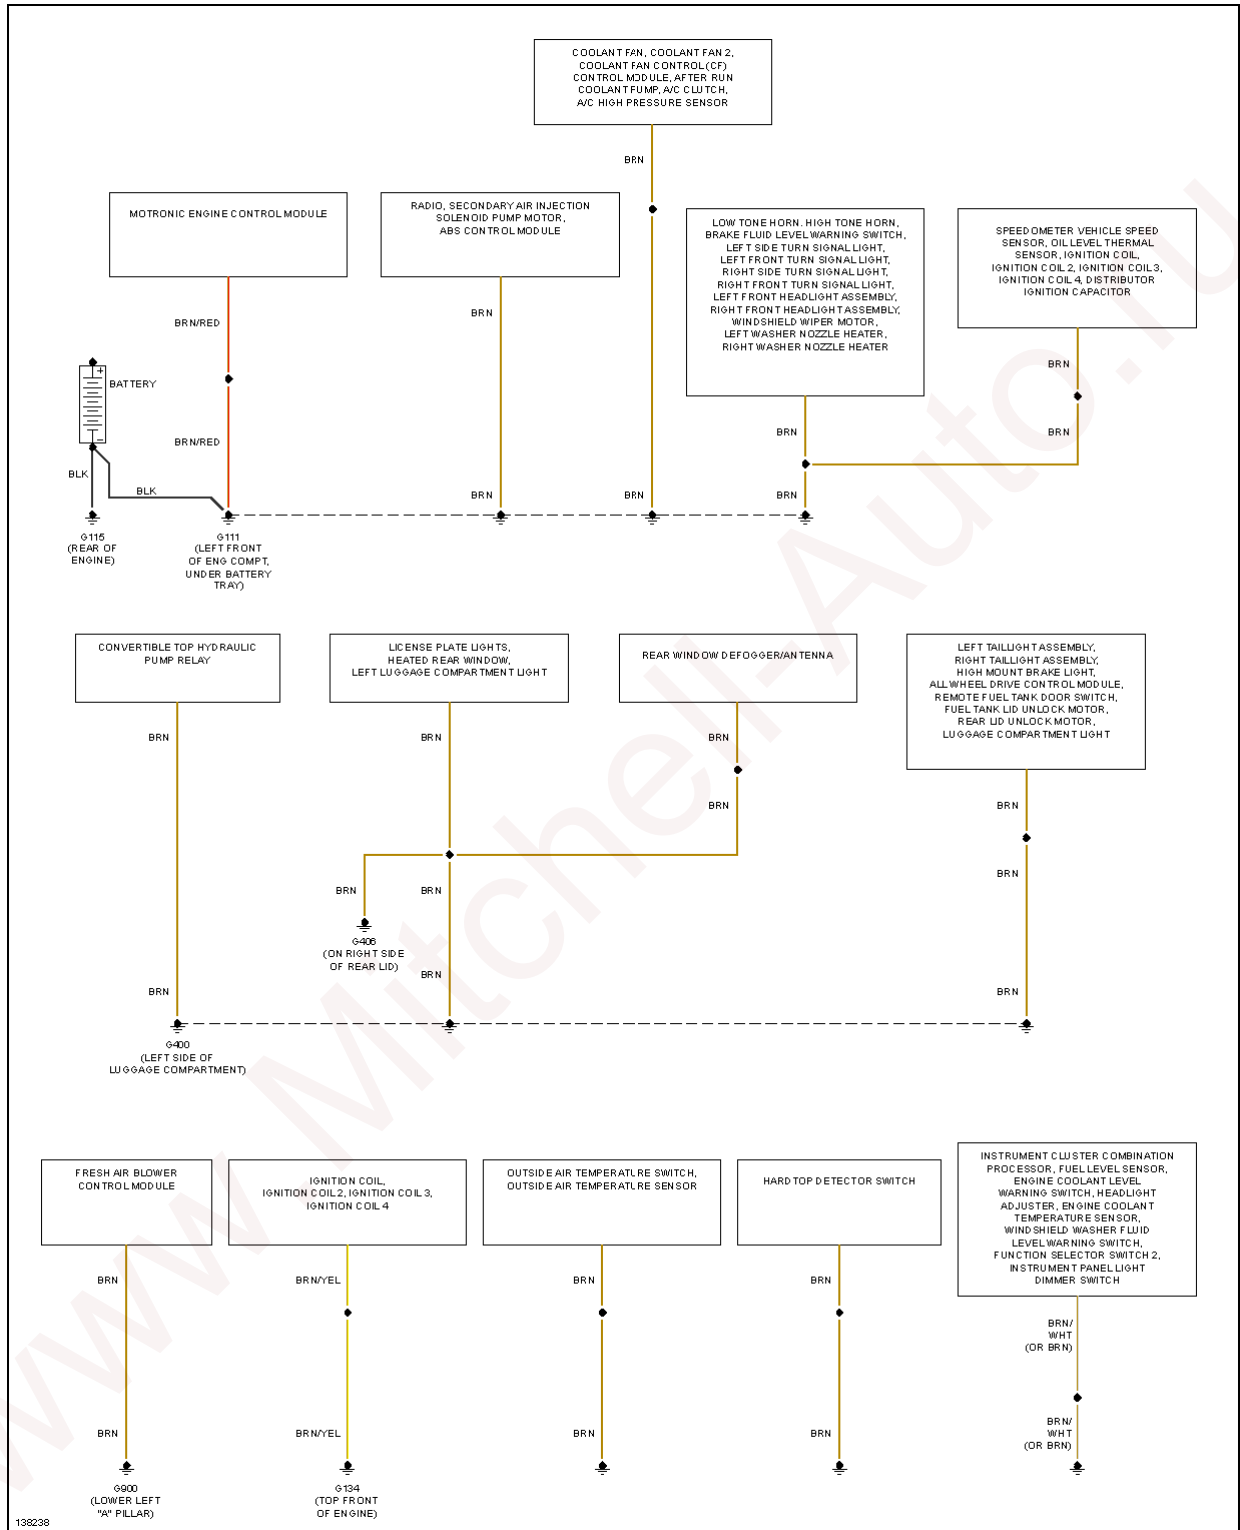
COOLANT FAN, COOLANT FAN 2, COOLANT FAN CONTROL (CF) CONTROL MODULE, AFTER RUN COOLANT PUMP, A/C CLUTCH, A/C HIGH PRESSURE SENSOR

BRN

MOTRONIC ENGINE CONTROL MODULE

RADIO, SECONDARY AIR INJECTION SOLENOID PUMP MOTOR, ABS CONTROL MODULE

LOW TONE HORN, HIGH TONE HORN, BRAKE FLUID LEVEL WARNING SWITCH, LEFT SIDE TURN SIGNAL LIGHT, LEFT FRONT TURN SIGNAL LIGHT, RIGHT SIDE TURN SIGNAL LIGHT, RIGHT FRONT TURN SIGNAL LIGHT, LEFT FRONT HEADLIGHT ASSEMBLY, RIGHT FRONT HEADLIGHT ASSEMBLY, WINDSHIELD WIPER MOTOR, LEFT WASHER NOZZLE HEATER, RIGHT WASHER NOZZLE HEATER

SPEEDOMETER VEHICLE SPEED SENSOR, OIL LEVEL THERMAL SENSOR, IGNITION COIL, IGNITION COIL 2, IGNITION COIL 3, IGNITION COIL 4, DISTRIBUTOR IGNITION CAPACITOR

BRN/RED

BRN

BATTERY

BRN

BRN

BRN/RED

BRN

BLK

BLK

BRN

BRN

BRN

G115 (REAR OF ENGINE)

G111 (LEFT FRONT OF ENG COMPT, UNDER BATTERY TRAY)

CONVERTIBLE TOP HYDRAULIC PUMP RELAY

LICENSE PLATE LIGHTS, HEATED REAR WINDOW, LEFT LUGGAGE COMPARTMENT LIGHT

REAR WINDOW DEFOGGER/ANTENNA

LEFT TAILLIGHT ASSEMBLY, RIGHT TAILLIGHT ASSEMBLY, HIGH MOUNT BRAKE LIGHT, ALL WHEEL DRIVE CONTROL MODULE, REMOTE FUEL TANK DOOR SWITCH, FUEL TANK LID UNLOCK MOTOR, REAR LID UNLOCK MOTOR, LUGGAGE COMPARTMENT LIGHT

BRN

BRN

BRN

BRN

BRN

BRN

BRN

BRN

G406 (ON RIGHT SIDE OF REAR LID)

BRN

BRN

BRN

G400 (LEFT SIDE OF LUGGAGE COMPARTMENT)

FRESH AIR BLOWER CONTROL MODULE

IGNITION COIL, IGNITION COIL 2, IGNITION COIL 3, IGNITION COIL 4

OUTSIDE AIR TEMPERATURE SWITCH, OUTSIDE AIR TEMPERATURE SENSOR

HARD TOP DETECTOR SWITCH

INSTRUMENT CLUSTER COMBINATION PROCESSOR, FUEL LEVEL SENSOR, ENGINE COOLANT LEVEL WARNING SWITCH, HEADLIGHT ADJUSTER, ENGINE COOLANT TEMPERATURE SENSOR, WINDSHIELD WASHER FLUID LEVEL WARNING SWITCH, FUNCTION SELECTOR SWITCH 2, INSTRUMENT PANEL LIGHT DIMMER SWITCH

BRN

BRN/YEL

BRN

BRN

BRN/ WHT (OR BRN)

BRN/ WHT (OR BRN)

BRN

BRN/YEL

BRN

BRN

G900 (LOWER LEFT "A" PILLAR)

G134 (TOP FRONT OF ENGINE)

138238

www.Mitchell-Auto.ru